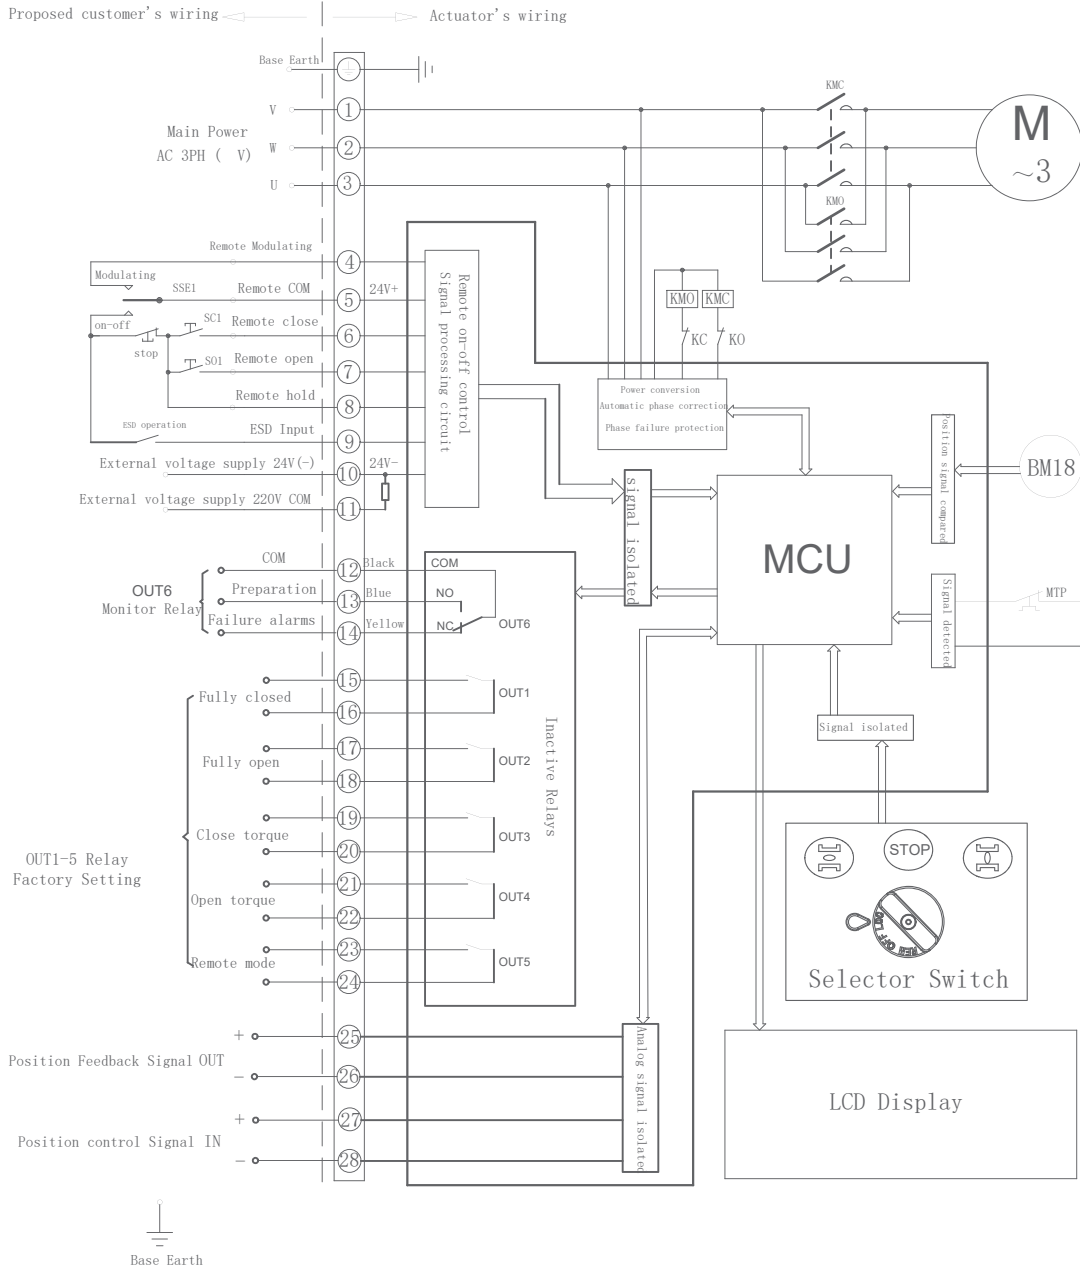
Proposed customer's wiring
Actuator's wiring

Base Earth

Main Power
AC 3PH ( V)

V
W
U

1
2
3

KMC
KMO

M
~3

Remote Modulating
Modulating
SSE1
Remote COM
24V+
on-off
SC1
Remote close
stop
SO1
Remote open
Remote hold
ESD operation
ESD Input
External voltage supply 24V(-)
24V-
External voltage supply 220V COM

4
5
6
7
8
9
10
11

Remote on-off control
Signal processing circuit

KMO KMC
KC KO

Power conversion
Automatic phase correction
Phase failure protection

signal isolated

Position signal compared
BM18

MCU

Signal detected
MTP

COM
OUT6
Monitor Relay
Preparation
Failure alarms

12 Black
13 Blue
14 Yellow

COM
NO
NC
OUT6

Fully closed
Fully open
Close torque
Open torque
Remote mode

OUT1-5 Relay
Factory Setting

15
16
17
18
19
20
21
22
23
24

OUT1
OUT2
OUT3
OUT4
OUT5

Inactive Relays

Signal isolated

STOP

Selector Switch

Position Feedback Signal OUT
+
–
25
26

Position control Signal IN
+
–
27
28

Analog signal isolated

LCD Display

Base Earth